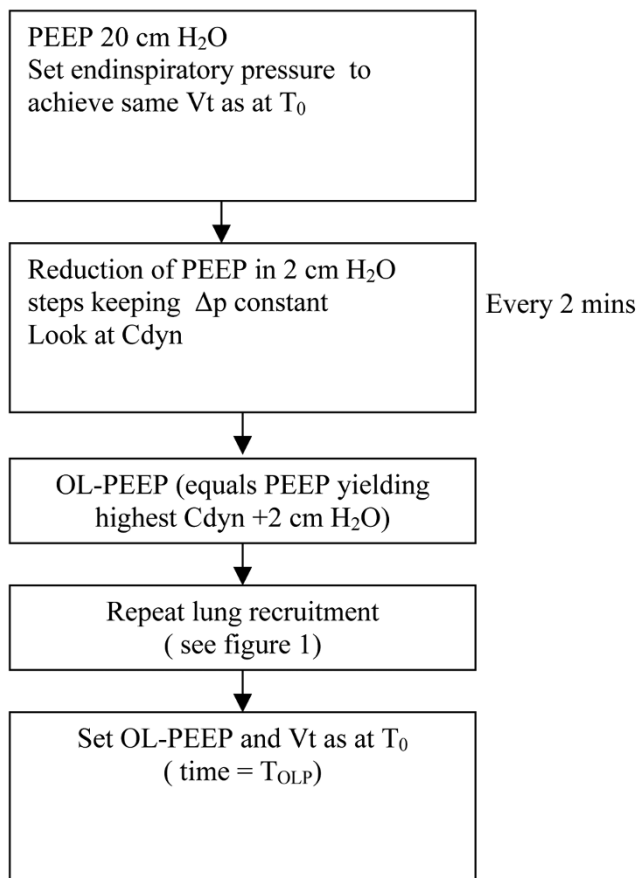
PEEP 20 cm $H_2O$
Set endinspiratory pressure to achieve same Vt as at $T_0$

Reduction of PEEP in 2 cm $H_2O$ steps keeping $\Delta p$ constant
Look at Cdyn

Every 2 mins

OL-PEEP (equals PEEP yielding highest Cdyn +2 cm $H_2O$)

Repeat lung recruitment
( see figure 1)

Set OL-PEEP and Vt as at $T_0$
( time = $T_{OLP}$)